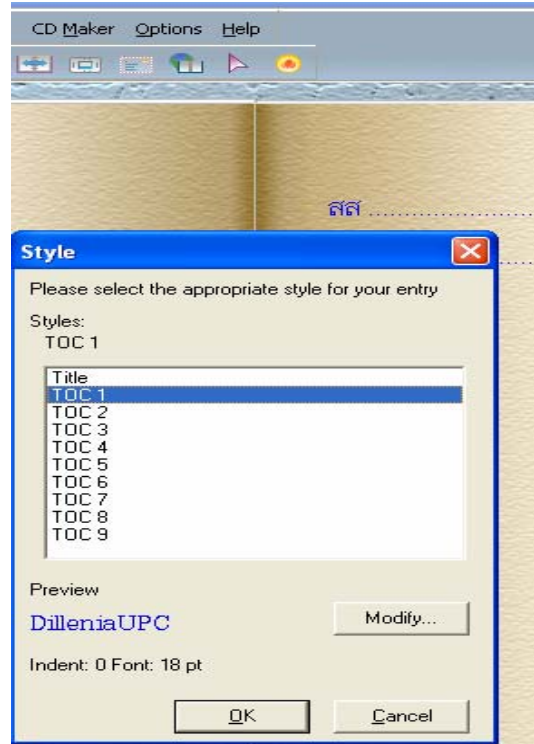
CD Maker Options Help

สส ..................

Style

Please select the appropriate style for your entry

Styles:
TOC 1

Title
TOC 1
TOC 2
TOC 3
TOC 4
TOC 5
TOC 6
TOC 7
TOC 8
TOC 9

Preview

DilleniaUPC

Modify...

Indent: 0 Font: 18 pt

OK

Cancel